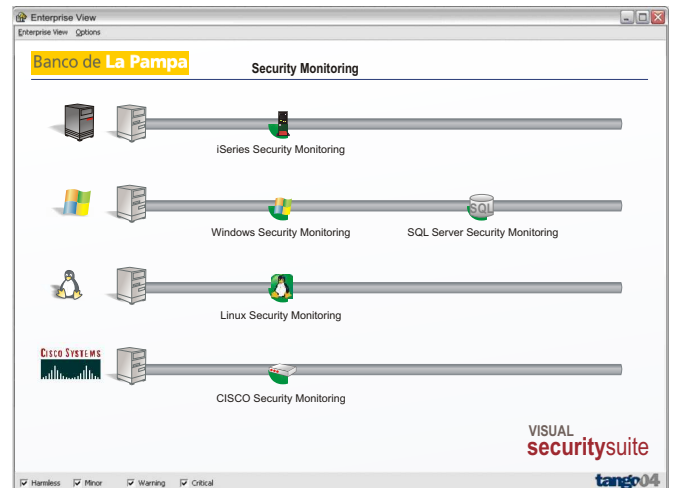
Enterprise View

Enterprise View Options

Banco de La Pampa

Security Monitoring

iSeries Security Monitoring

Windows Security Monitoring

SQL

SQL Server Security Monitoring

Linux Security Monitoring

CISCO SYSTEMS

CISCO Security Monitoring

VISUAL
securitysuite

tango04

Harmless Minor Warning Critical